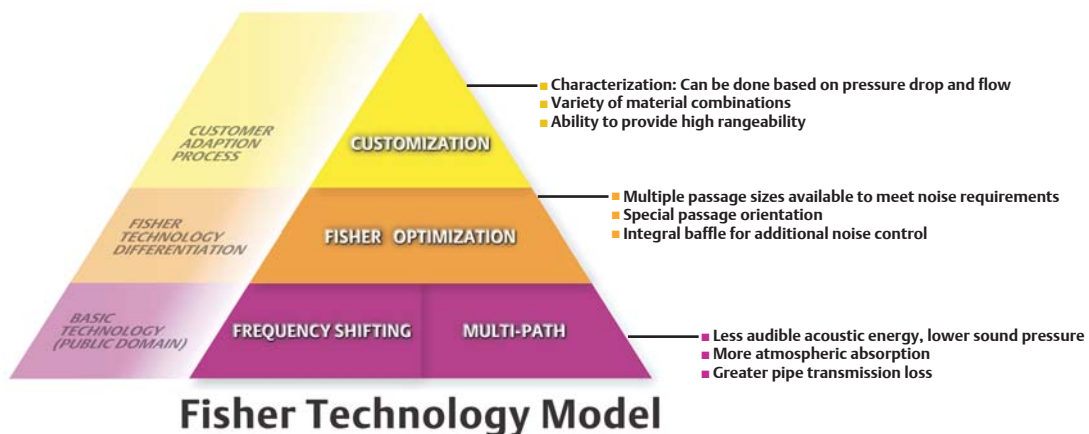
CUSTOMER ADAPTION PROCESS

CUSTOMIZATION

Characterization: Can be done based on pressure drop and flow
Variety of material combinations
Ability to provide high rangeability

FISHER TECHNOLOGY DIFFERENTIATION

FISHER OPTIMIZATION

Multiple passage sizes available to meet noise requirements
Special passage orientation
Integral baffle for additional noise control

BASIC TECHNOLOGY (PUBLIC DOMAIN)

FREQUENCY SHIFTING

MULTI-PATH

Less audible acoustic energy, lower sound pressure
More atmospheric absorption
Greater pipe transmission loss

Fisher Technology Model